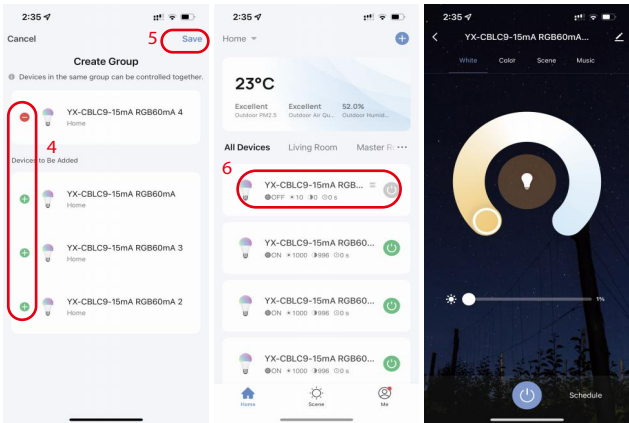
2:35

Cancel

5 Save

Create Group

Devices in the same group can be controlled together.

YX-CBLC9-15mA RGB60mA 4
Home

4

Devices to Be Added

YX-CBLC9-15mA RGB60mA
Home

YX-CBLC9-15mA RGB60mA 3
Home

YX-CBLC9-15mA RGB60mA 2
Home

2:35

Home

23°C

Excellent
Outdoor PM2.5

Excellent
Outdoor Air Qu...

52.0%
Outdoor Humid...

All Devices Living Room Master R...

6

YX-CBLC9-15mA RGB...
OFF 10 0 0 s

YX-CBLC9-15mA RGB60...
ON 1000 996 0 s

YX-CBLC9-15mA RGB60...
ON 1000 996 0 s

YX-CBLC9-15mA RGB60...
ON 1000 996 0 s

Home Scene Me

2:35

YX-CBLC9-15mA RGB60mA...

White Color Scene Music

1%

Schedule